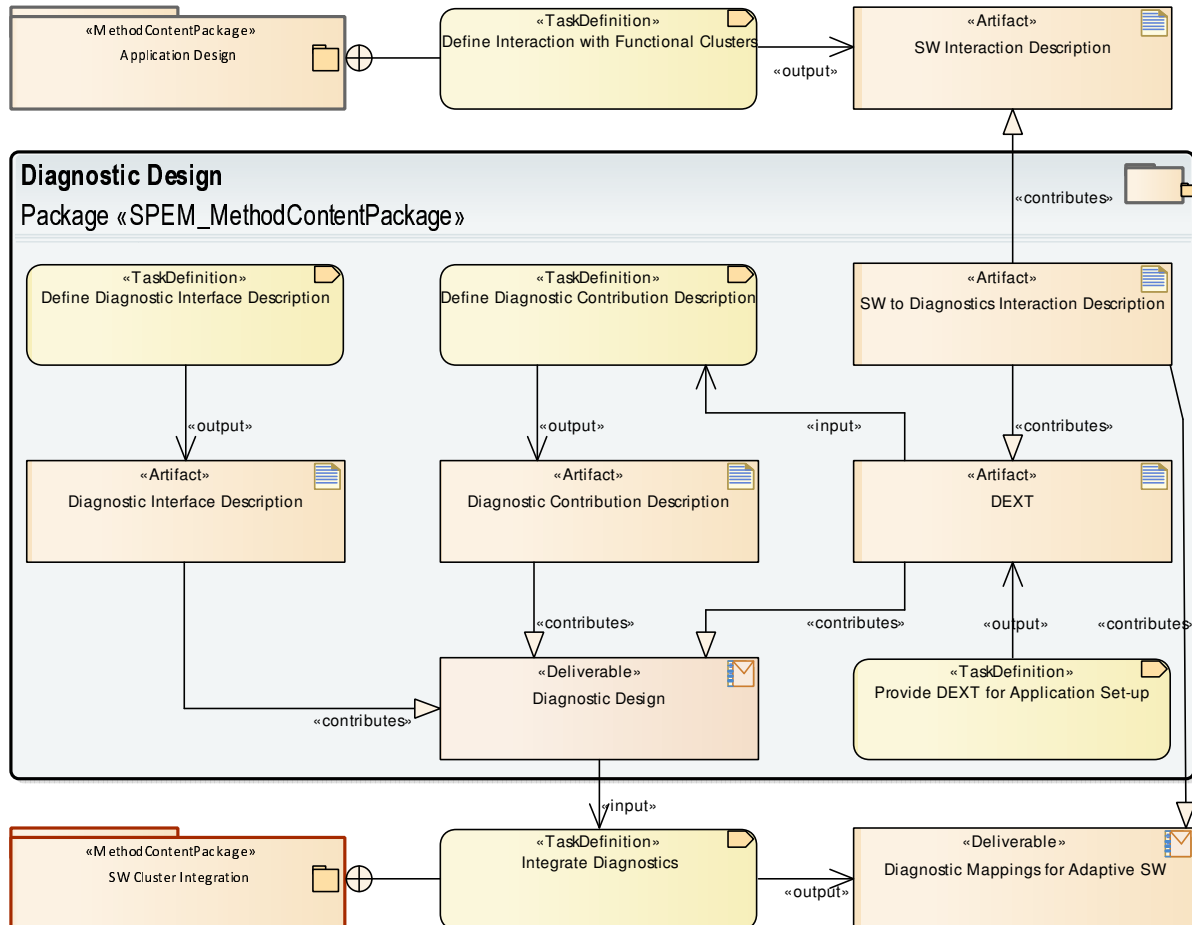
«MethodContentPackage»
Application Design

«TaskDefinition»
Define Interaction with Functional Clusters

«output»

«Artifact»
SW Interaction Description

Diagnostic Design
Package «SPEM_MethodContentPackage»

«contributes»

«TaskDefinition»
Define Diagnostic Interface Description

«TaskDefinition»
Define Diagnostic Contribution Description

«Artifact»
SW to Diagnostics Interaction Description

«output»

«output»

«input»

«contributes»

«Artifact»
Diagnostic Interface Description

«Artifact»
Diagnostic Contribution Description

«Artifact»
DEXT

«contributes»

«contributes»

«output»

«contributes»

«Deliverable»
Diagnostic Design

«TaskDefinition»
Provide DEXT for Application Set-up

«contributes»

«input»

«MethodContentPackage»
SW Cluster Integration

«TaskDefinition»
Integrate Diagnostics

«output»

«Deliverable»
Diagnostic Mappings for Adaptive SW